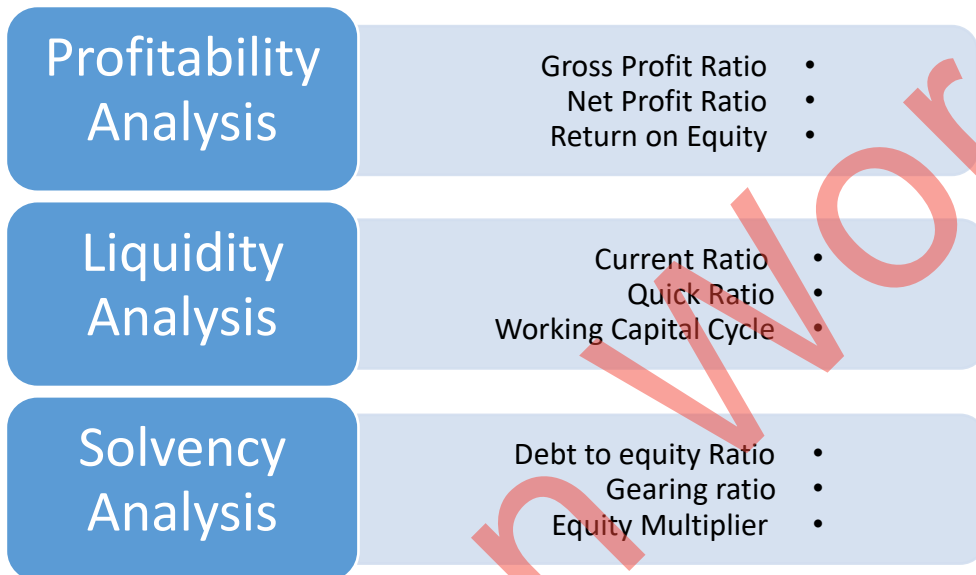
Profitability Analysis

Gross Profit Ratio •
Net Profit Ratio •
Return on Equity •

Liquidity Analysis

Current Ratio •
Quick Ratio •
Working Capital Cycle •

Solvency Analysis

Debt to equity Ratio •
Gearing ratio •
Equity Multiplier •

nWor